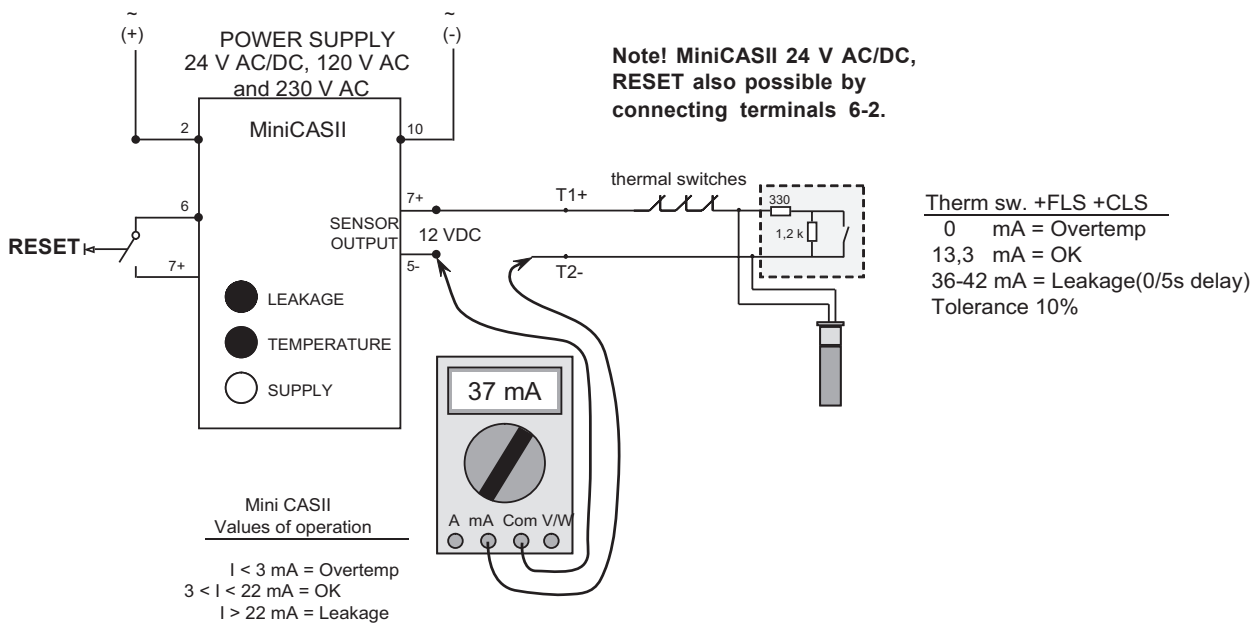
~
(+)

POWER SUPPLY
24 V AC/DC, 120 V AC
and 230 V AC

~
(-)

Note! MiniCASII 24 V AC/DC, RESET also possible by connecting terminals 6-2.

2
MiniCASII
10

6

RESET

7+

7+
SENSOR
OUTPUT
12 VDC
5-

T1+
thermal switches
330
1,2 k
T2-

Therm sw. +FLS +CLS
0 mA = Overtemp
13,3 mA = OK
36-42 mA = Leakage(0/5s delay)
Tolerance 10%

LEAKAGE
TEMPERATURE
SUPPLY

37 mA

A mA Com V/W

Mini CASII
Values of operation

I < 3 mA = Overtemp
3 < I < 22 mA = OK
I > 22 mA = Leakage